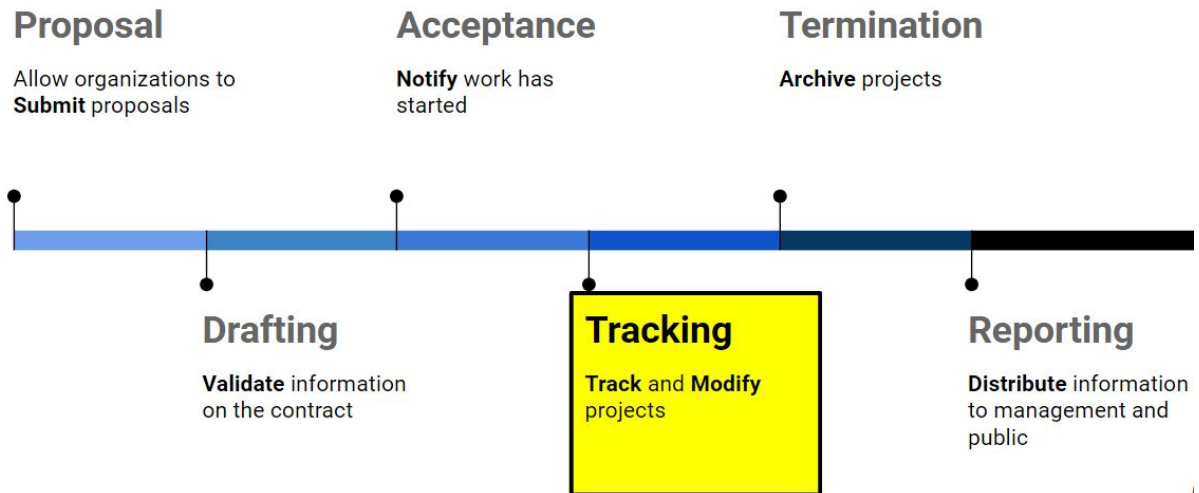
Proposal

Allow organizations to **Submit** proposals

Acceptance

**Notify** work has started

Termination

**Archive** projects

Drafting

**Validate** information on the contract

Tracking

**Track** and **Modify** projects

Reporting

**Distribute** information to management and public